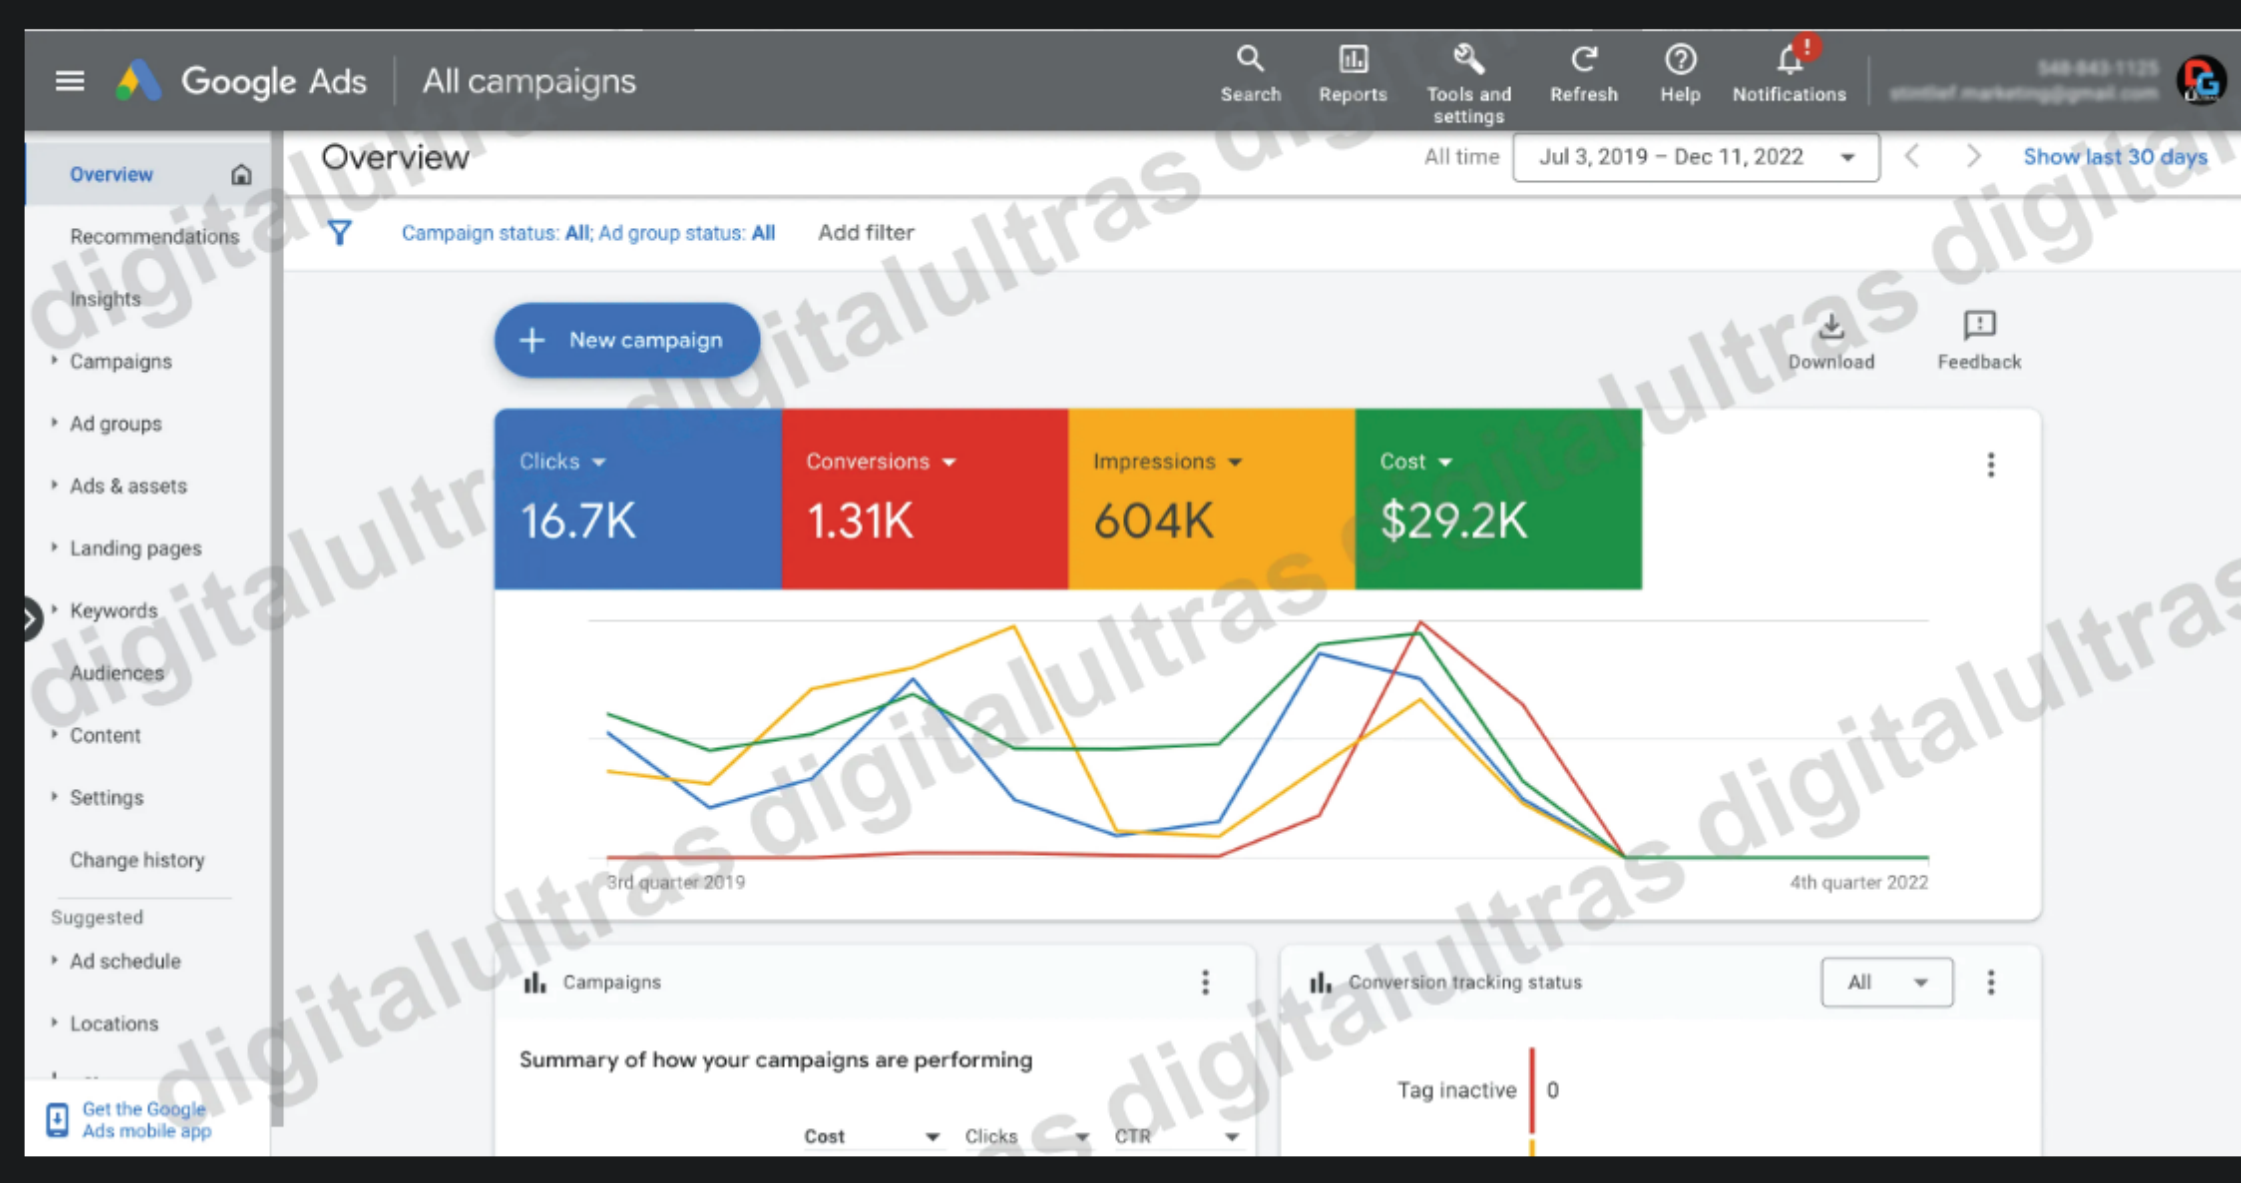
Google Ads All campaigns

Search Reports Tools and settings Refresh Help Notifications

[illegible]
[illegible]

Overview
Recommendations
Insights
Campaigns
Ad groups
Ads & assets
Landing pages
Keywords
Audiences
Content
Settings
Change history
Suggested
Ad schedule
Locations
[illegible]
Get the Google Ads mobile app

Overview

All time Jul 3, 2019 – Dec 11, 2022

Show last 30 days

Campaign status: All; Ad group status: All Add filter

New campaign

Download Feedback

| Clicks | Conversions | Impressions | Cost |
|---|---|---|---|
| 16.7K | 1.31K | 604K | $29.2K |

3rd quarter 2019
4th quarter 2022

Campaigns

Summary of how your campaigns are performing

Cost Clicks CTR

Conversion tracking status All

Tag inactive 0

digitalultras digitalultras digitalultras digitalultras digitalultras digitalultras digitalultras